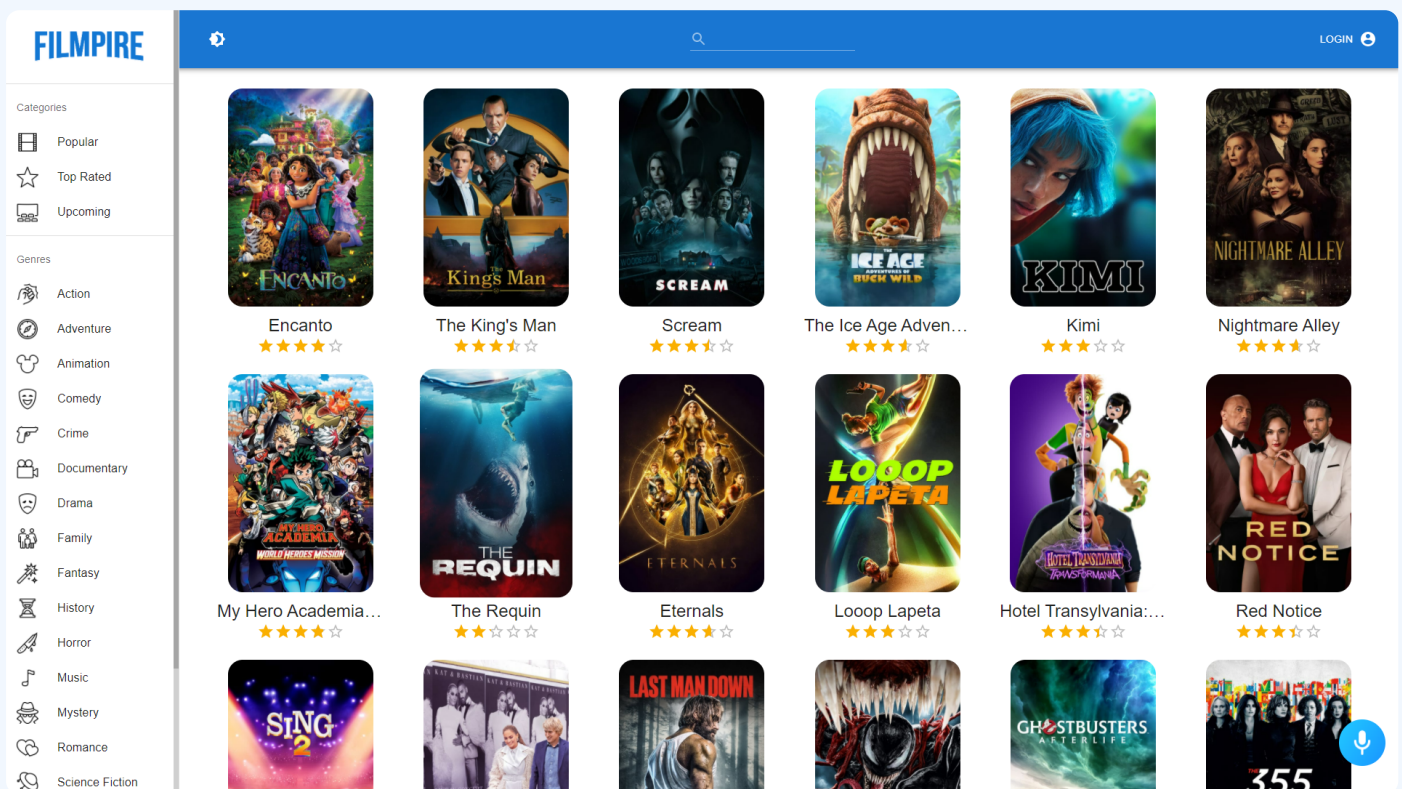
FILMPIRE

LOGIN

Categories

Popular

Top Rated

Upcoming

Genres

Action

Adventure

Animation

Comedy

Crime

Documentary

Drama

Family

Fantasy

History

Horror

Music

Mystery

Romance

Science Fiction

ENCANTO
Encanto

The King's Man
The King's Man

SCREAM
Scream

ICE AGE ADVENTURES OF BUCK WILD
The Ice Age Adven...

KIMI
Kimi

NIGHTMARE ALLEY
Nightmare Alley

MY HERO ACADEMIA WORLD HEROES MISSION
My Hero Academia...

THE REQUIN
The Requin

ETERNALS
Eternals

LOOOP LAPETA
Looop Lapeta

Hotel Transylvania Transformania
Hotel Transylvania:...

RED NOTICE
Red Notice

SING 2

LAST MAN DOWN

GHOSTBUSTERS AFTERLIFE

THE 355